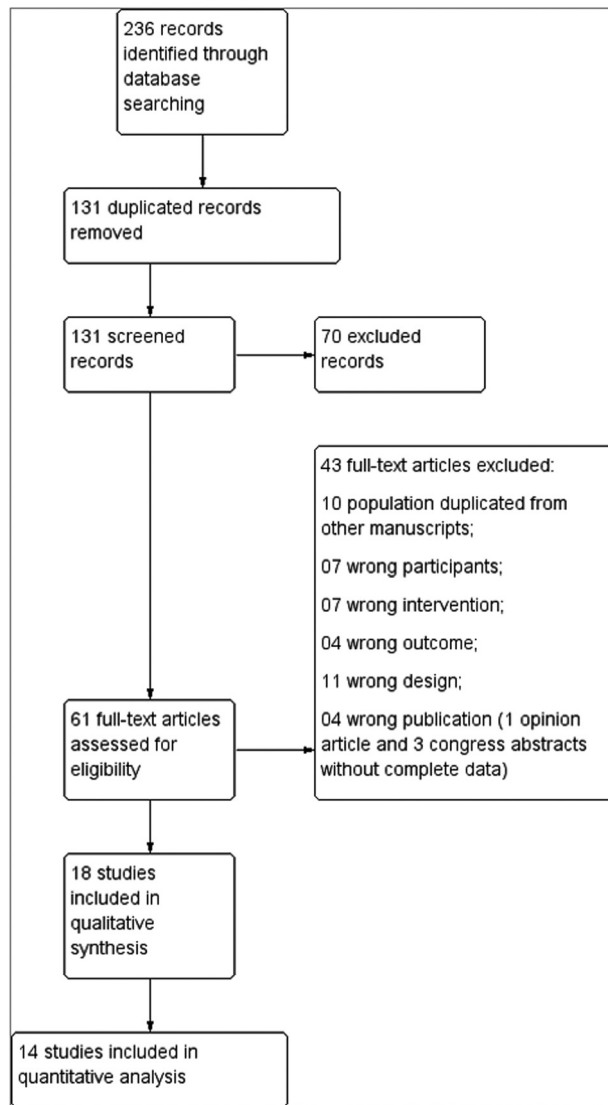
236 records identified through database searching

131 duplicated records removed

131 screened records

70 excluded records

43 full-text articles excluded:

10 population duplicated from other manuscripts;

07 wrong participants;

07 wrong intervention;

04 wrong outcome;

11 wrong design;

04 wrong publication (1 opinion article and 3 congress abstracts without complete data)

61 full-text articles assessed for eligibility

18 studies included in qualitative synthesis

14 studies included in quantitative analysis